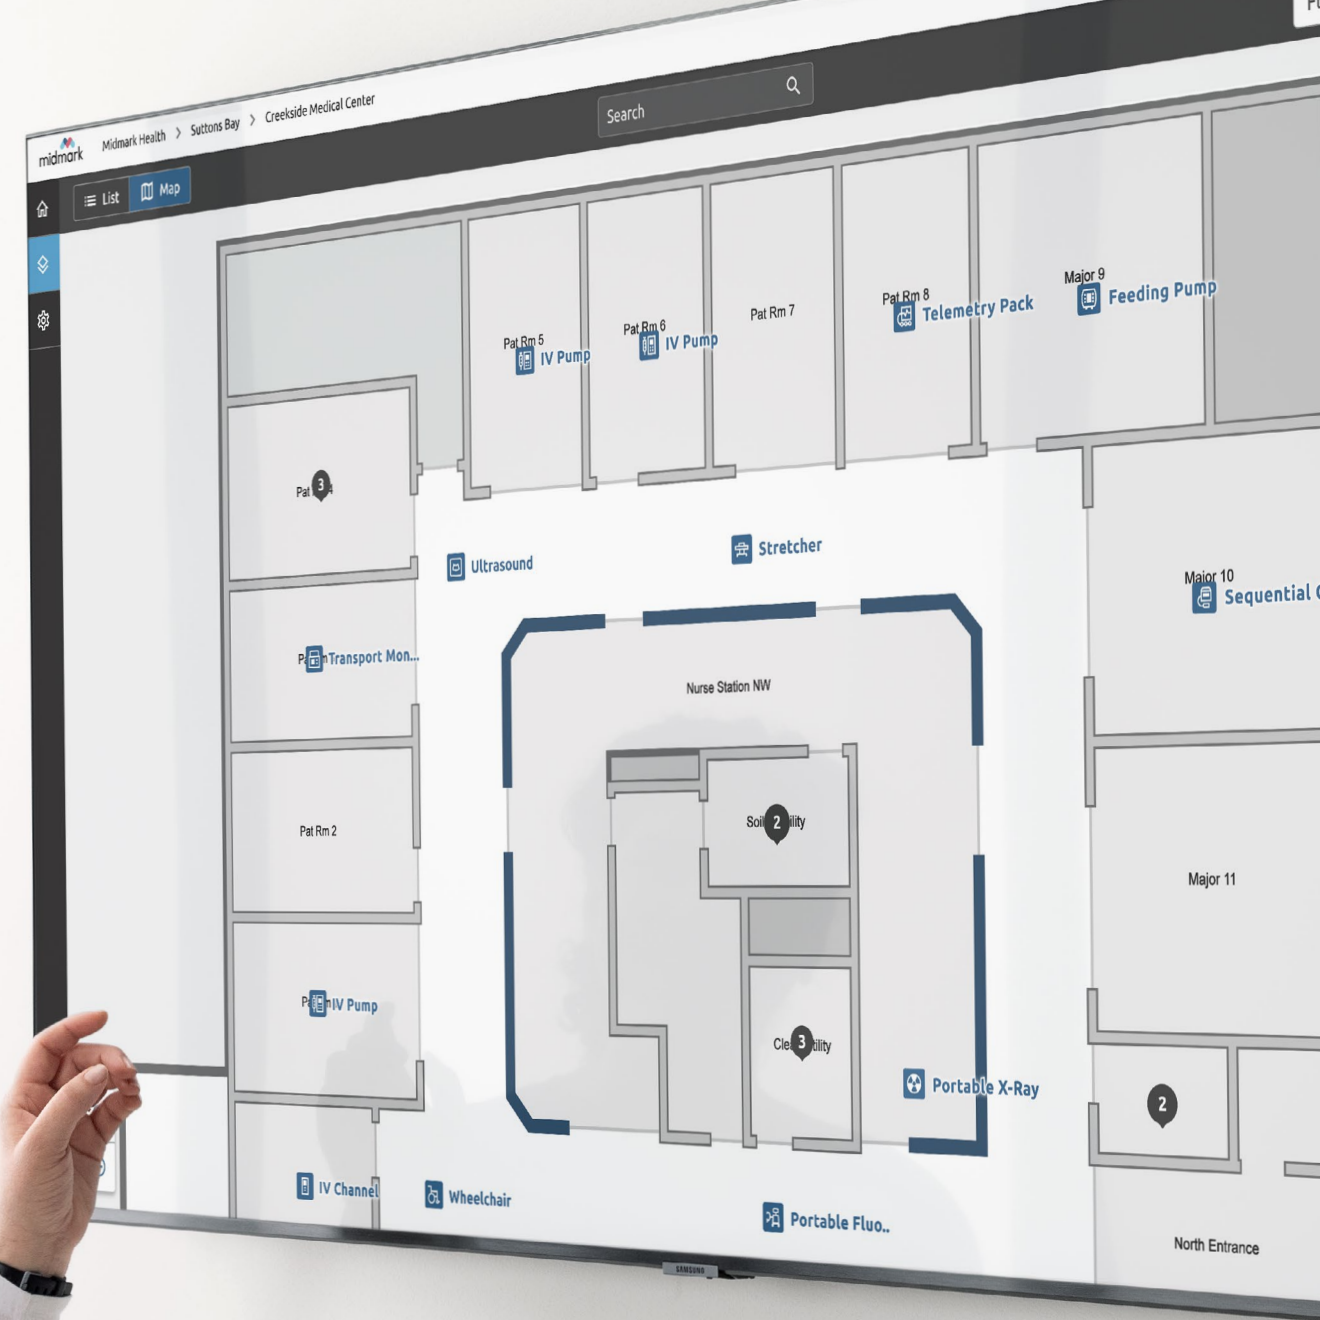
midmark Midmark Health > Suttons Bay > Creekside Medical Center

Search

List Map

Pat Rm 5 IV Pump

Pat Rm 6 IV Pump

Pat Rm 7

Pat Rm 8 Telemetry Pack

Major 9 Feeding Pump

Pat 3 4

Ultrasound

Stretcher

Major 10 Sequential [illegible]

P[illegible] Transport Mon...

Nurse Station NW

Soil 2 ility

Pat Rm 2

Major 11

P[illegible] IV Pump

Cle 3 tility

Portable X-Ray

2

IV Channel

Wheelchair

Portable Fluo..

North Entrance

SAMSUNG